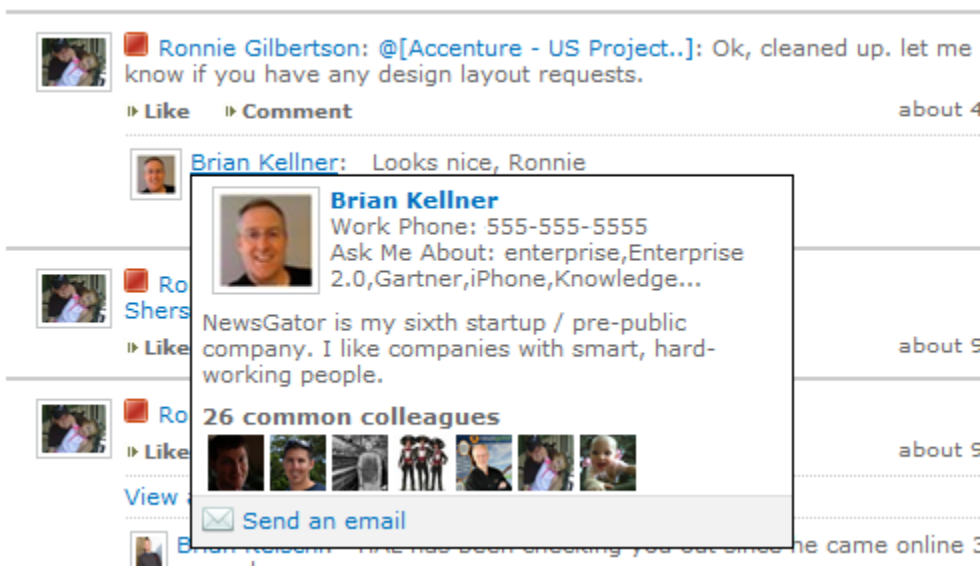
Ronnie Gilbertson: @[Accenture - US Project..]: Ok, cleaned up. let me know if you have any design layout requests.

Like Comment about 4

Brian Kellner: Looks nice, Ronnie

Brian Kellner
Work Phone: 555-555-5555
Ask Me About: enterprise,Enterprise 2.0,Gartner,iPhone,Knowledge...

NewsGator is my sixth startup / pre-public company. I like companies with smart, hard-working people.

26 common colleagues

Send an email

Ro
Shers
Like about 9

Ro
Like about 9

View

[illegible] has been checking you out since he came online 3